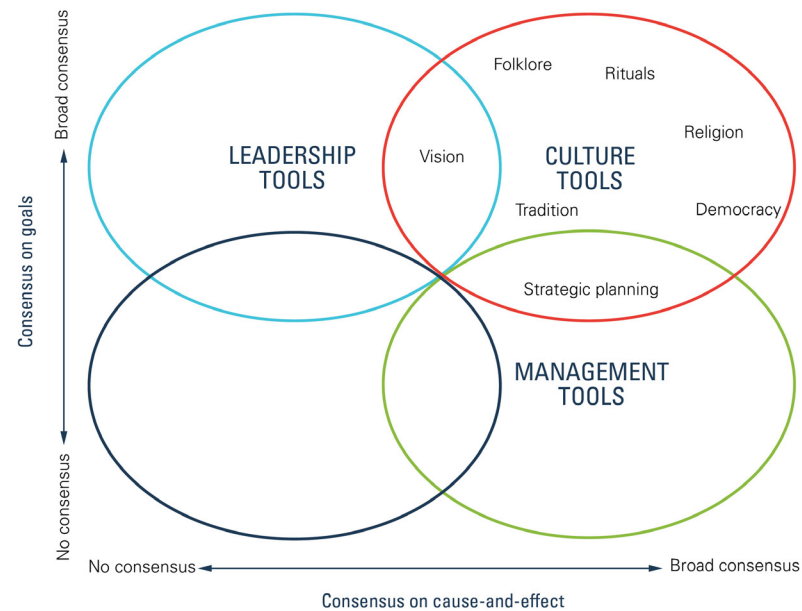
Broad consensus

Consensus on goals

No consensus

LEADERSHIP TOOLS

Vision

Folklore

Rituals

CULTURE TOOLS

Religion

Tradition

Democracy

Strategic planning

MANAGEMENT TOOLS

No consensus

Broad consensus

Consensus on cause-and-effect